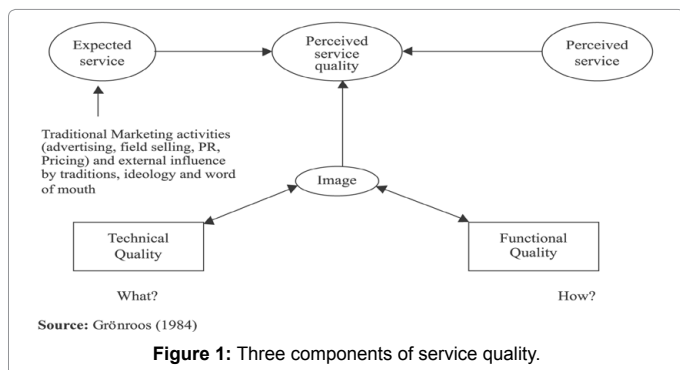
Expected service

Perceived service quality

Perceived service

Traditional Marketing activities (advertising, field selling, PR, Pricing) and external influence by traditions, ideology and word of mouth

Image

Technical Quality

Functional Quality

What?

How?

**Source:** Grönroos (1984)

**Figure 1:** Three components of service quality.